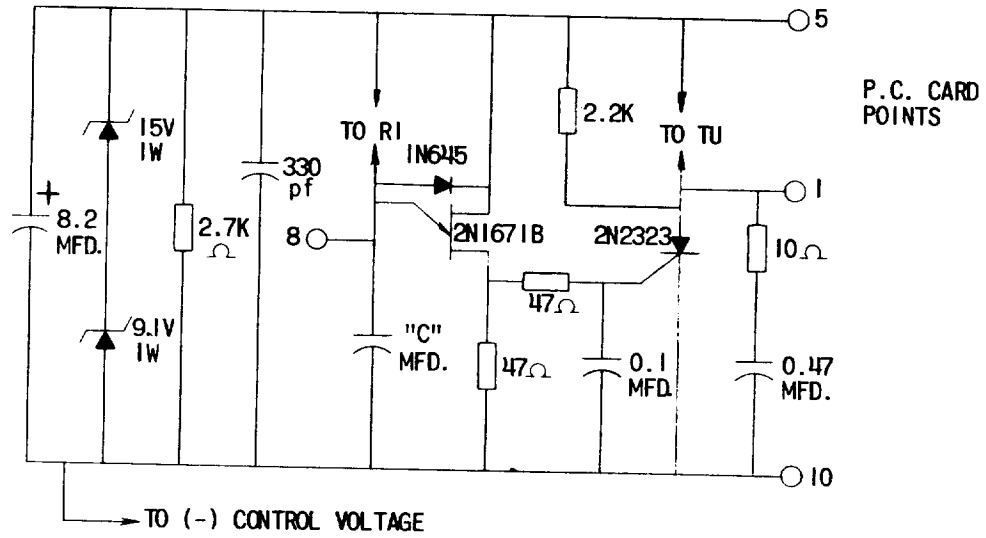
5

P.C. CARD POINTS

15V
1W

330
pf

TO R1

IN645

2.2K

TO TU

+
8.2
MFD.

2.7K
$\Omega$

8

2N1671B

2N2323

1

10$\Omega$

47$\Omega$

9.1V
1W

"C"
MFD.

47$\Omega$

0.1
MFD.

0.47
MFD.

10

TO (-) CONTROL VOLTAGE